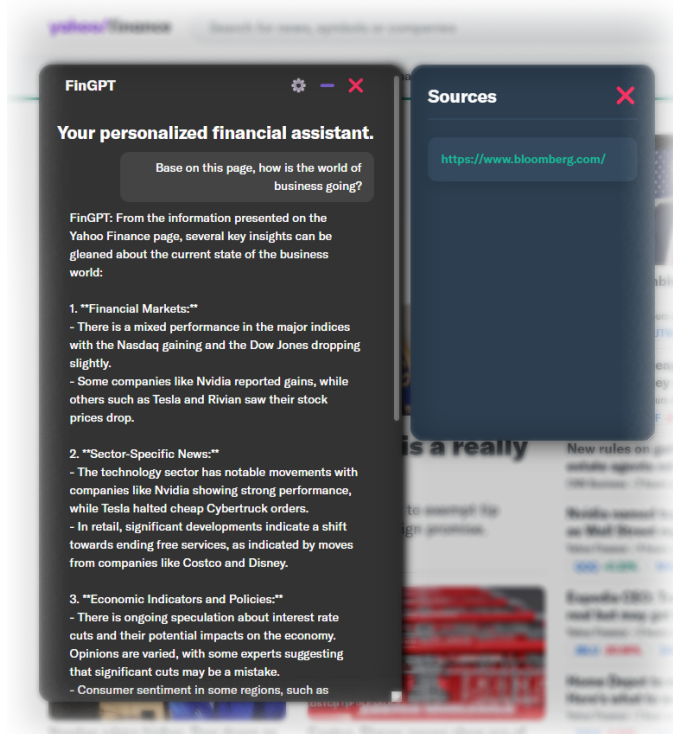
FinGPT

Your personalized financial assistant.

Base on this page, how is the world of business going?

FinGPT: From the information presented on the Yahoo Finance page, several key insights can be gleaned about the current state of the business world:

1. **Financial Markets:**
- There is a mixed performance in the major indices with the Nasdaq gaining and the Dow Jones dropping slightly.
- Some companies like Nvidia reported gains, while others such as Tesla and Rivian saw their stock prices drop.

2. **Sector-Specific News:**
- The technology sector has notable movements with companies like Nvidia showing strong performance, while Tesla halted cheap Cybertruck orders.
- In retail, significant developments indicate a shift towards ending free services, as indicated by moves from companies like Costco and Disney.

3. **Economic Indicators and Policies:**
- There is ongoing speculation about interest rate cuts and their potential impacts on the economy. Opinions are varied, with some experts suggesting that significant cuts may be a mistake.
- Consumer sentiment in some regions, such as

Sources

https://www.bloomberg.com/